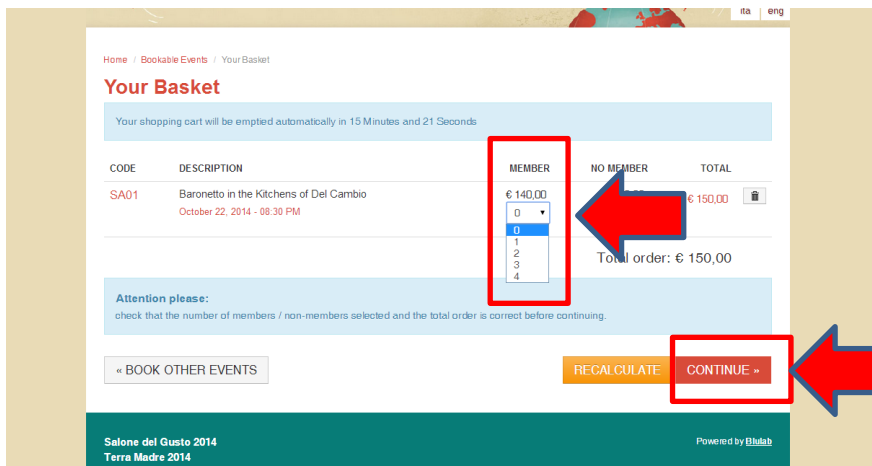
ita | eng

Home / Bookable Events / Your Basket

Your Basket

Your shopping cart will be emptied automatically in 15 Minutes and 21 Seconds

| CODE | DESCRIPTION | MEMBER | NO MEMBER | TOTAL |
|---|---|---|---|---|
| SA01 | Baronetto in the Kitchens of Del Cambio<br>October 22, 2014 - 08:30 PM | € 140,00<br>0<br>0<br>1<br>2<br>3<br>4 | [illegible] | € 150,00 |

Total order: € 150,00

Attention please:
check that the number of members / non-members selected and the total order is correct before continuing.

« BOOK OTHER EVENTS

RECALCULATE

CONTINUE »

Salone del Gusto 2014
Terra Madre 2014

Powered by Blulab